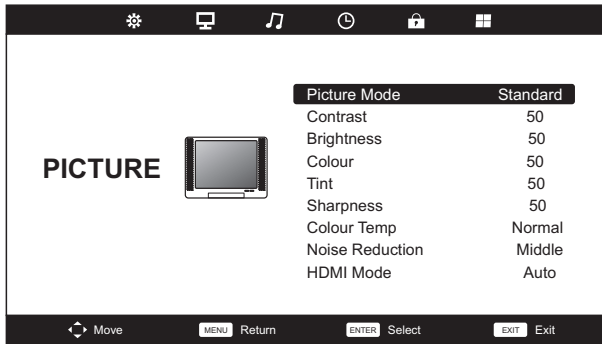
PICTURE

| | |
|---|---|
| Picture Mode | Standard |
| Contrast | 50 |
| Brightness | 50 |
| Colour | 50 |
| Tint | 50 |
| Sharpness | 50 |
| Colour Temp | Normal |
| Noise Reduction | Middle |
| HDMI Mode | Auto |

Move MENU Return ENTER Select EXIT Exit